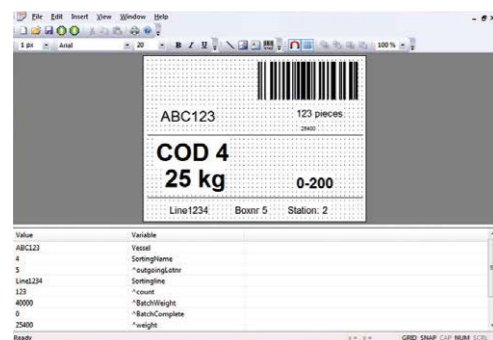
File Edit Insert View Window Help

1 pt Arial 20 B I U 100 %

ABC123

123 pieces

25400

COD 4

25 kg

0-200

Line1234 Boxnr 5 Station: 2

| Value | Variable |
|---|---|
| ABC123 | Vessel |
| 4 | SortingName |
| 5 | ^outgoingLotnr |
| Line1234 | Sortingline |
| 123 | ^count |
| 40000 | ^BatchWeight |
| 0 | ^BatchComplete |
| 25400 | ^weight |

Ready GRID SNAP CAP NUM SCRL